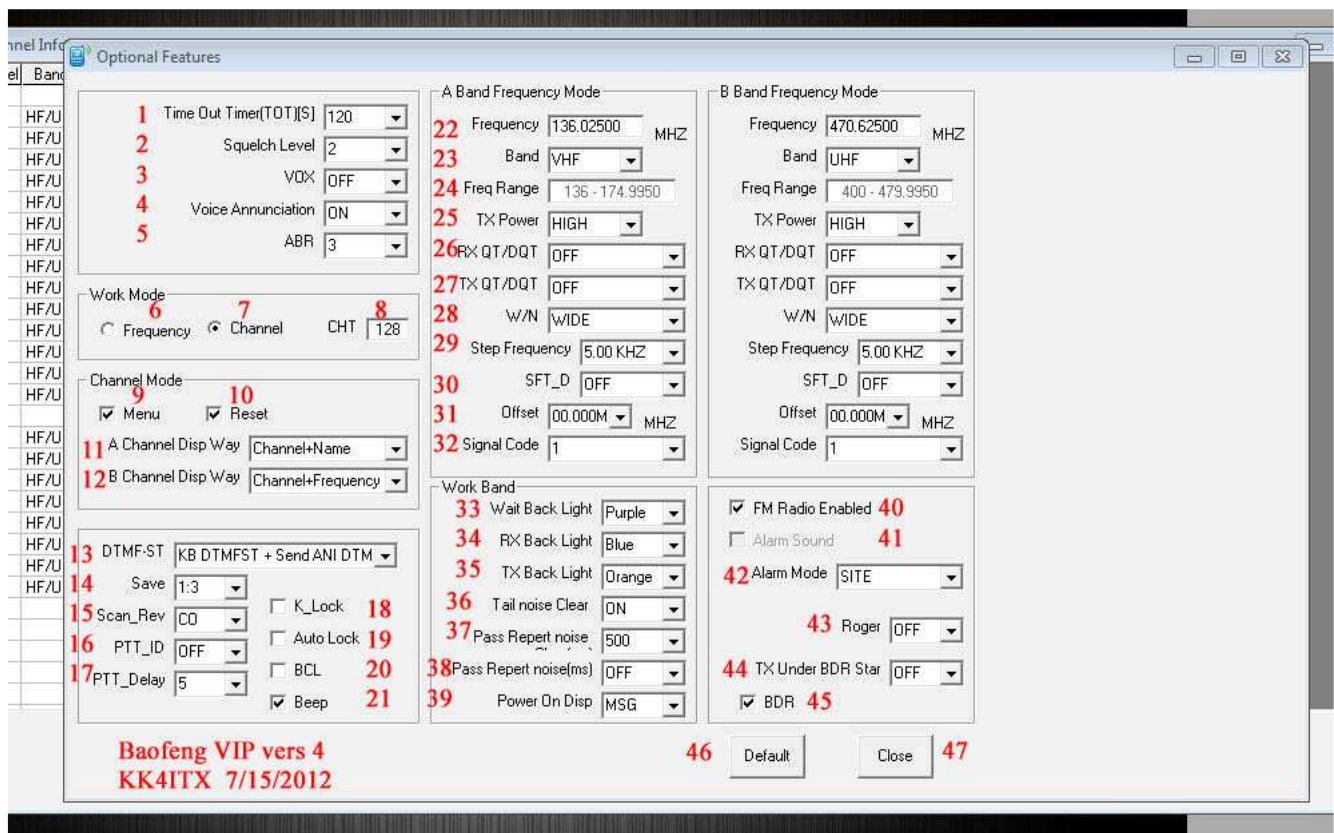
nnel Info
el Band
HF/U
HF/U
HF/U
HF/U
HF/U
HF/U
HF/U
HF/U
HF/U
HF/U
HF/U
HF/U
HF/U
HF/U
HF/U
HF/U
HF/U
HF/U
HF/U
HF/U
HF/U
HF/U

Optional Features

1 Time Out Timer(TOT)[S] 120
2 Squelch Level 2
3 VOX OFF
4 Voice Annunciation ON
5 ABR 3

Work Mode
6 Frequency 7 Channel 8 CHT 128

Channel Mode
9 Menu 10 Reset
11 A Channel Disp Way Channel+Name
12 B Channel Disp Way Channel+Frequency

13 DTMF-ST KB DTMFST + Send ANI DTM
14 Save 1:3
15 Scan_Rev CO
16 PTT_ID OFF
17 PTT_Delay 5
K_Lock 18
Auto Lock 19
BCL 20
Beep 21

A Band Frequency Mode
22 Frequency 136.02500 MHZ
23 Band VHF
24 Freq Range 136 - 174.9950
25 TX Power HIGH
26 RX QT/DQT OFF
27 TX QT/DQT OFF
28 W/N WIDE
29 Step Frequency 5.00 KHZ
30 SFT_D OFF
31 Offset 00.000M MHZ
32 Signal Code 1

B Band Frequency Mode
Frequency 470.62500 MHZ
Band UHF
Freq Range 400 - 479.9950
TX Power HIGH
RX QT/DQT OFF
TX QT/DQT OFF
W/N WIDE
Step Frequency 5.00 KHZ
SFT_D OFF
Offset 00.000M MHZ
Signal Code 1

Work Band
33 Wait Back Light Purple
34 RX Back Light Blue
35 TX Back Light Orange
36 Tail noise Clear ON
37 Pass Repert noise 500
38 Pass Repert noise(ms) OFF
39 Power On Disp MSG

FM Radio Enabled 40
Alarm Sound 41
42 Alarm Mode SITE
43 Roger OFF
44 TX Under BDR Star OFF
BDR 45

Baofeng VIP vers 4
KK4ITX 7/15/2012

46 Default Close 47